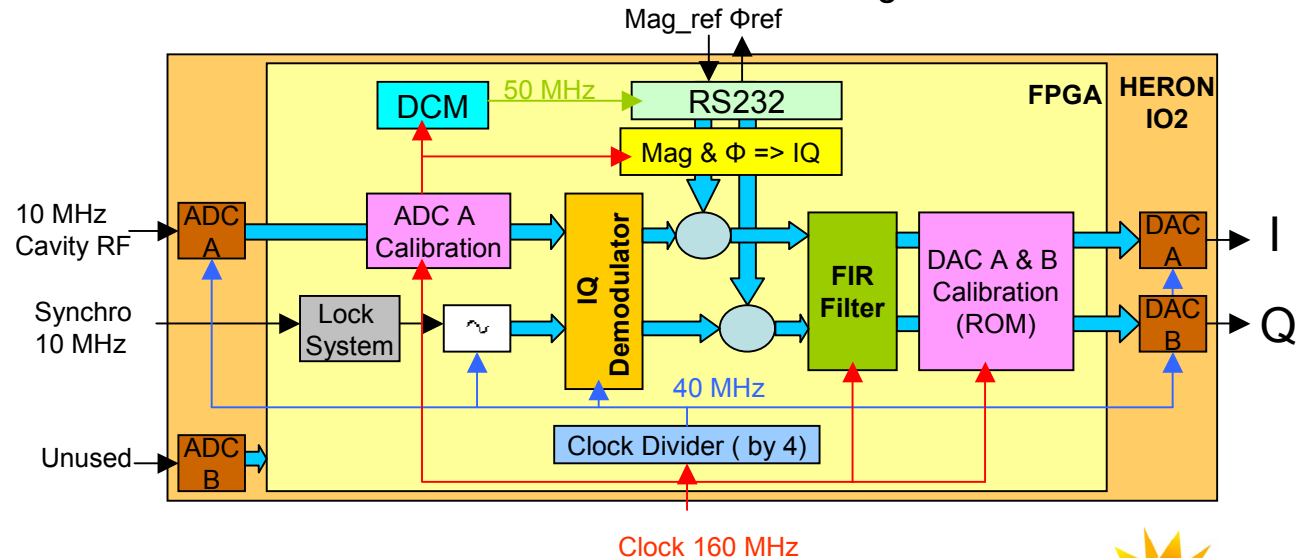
Mag_ref Φref

FPGA

HERON IO2

DCM

50 MHz

RS232

Mag & Φ => IQ

10 MHz Cavity RF

ADC A

ADC A Calibration

IQ Demodulator

FIR Filter

DAC A & B Calibration (ROM)

DAC A

I

Synchro 10 MHz

Lock System

DAC B

Q

40 MHz

Unused

ADC B

Clock Divider ( by 4)

Clock 160 MHz